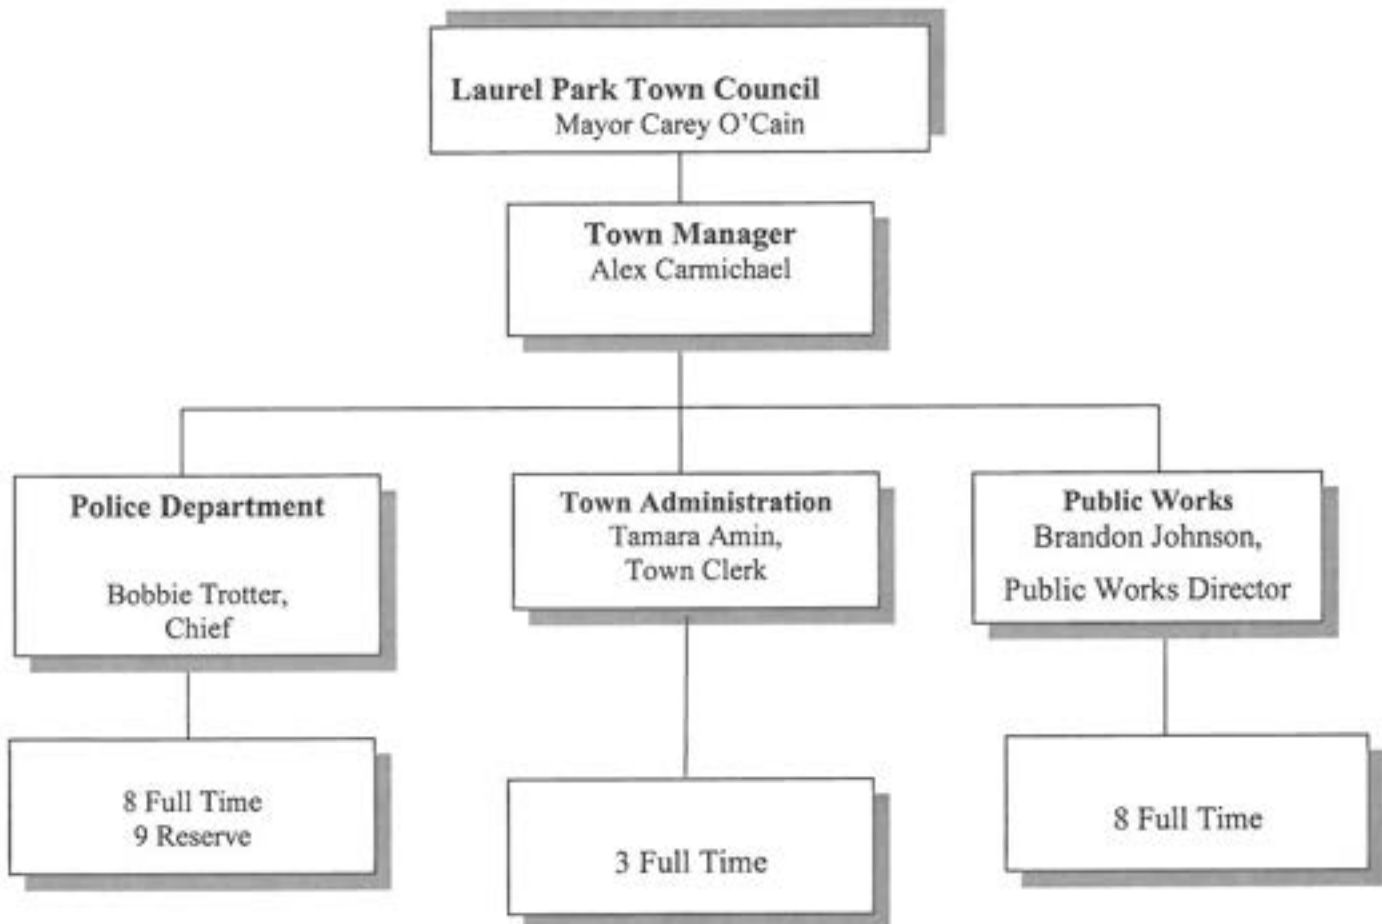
Laurel Park Town Council
Mayor Carey O'Cain

Town Manager
Alex Carmichael

Police Department

Bobbie Trotter,
Chief

Town Administration
Tamara Amin,
Town Clerk

Public Works
Brandon Johnson,
Public Works Director

8 Full Time
9 Reserve

3 Full Time

8 Full Time